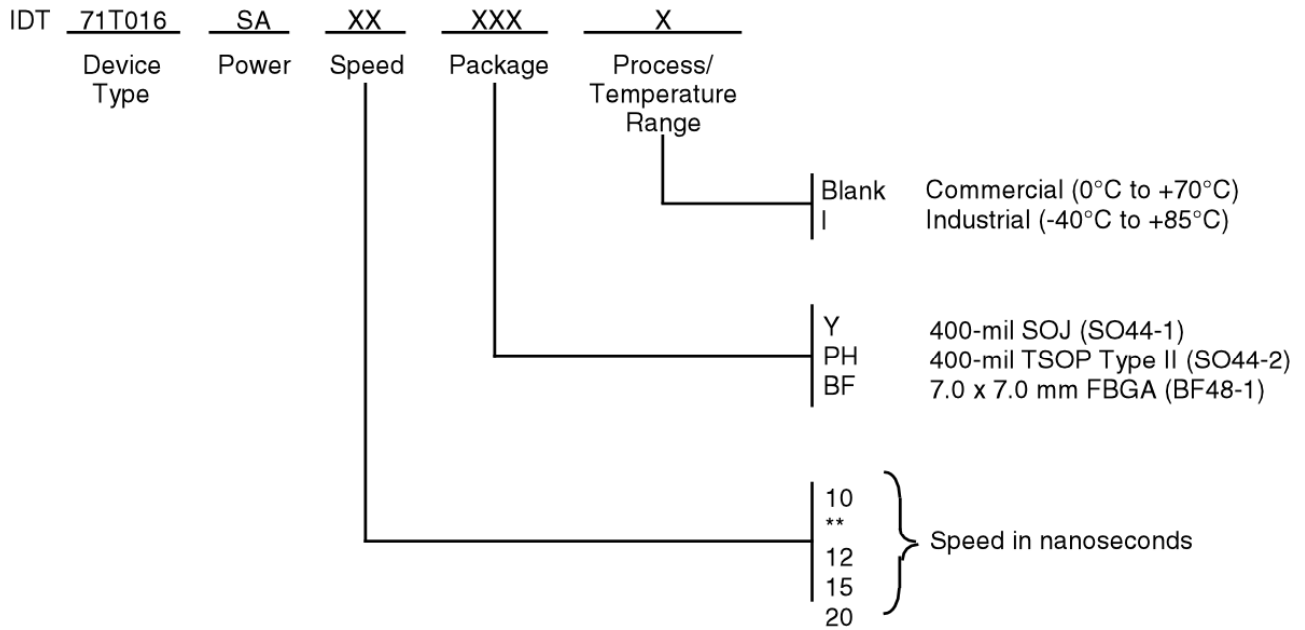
IDT 71T016 SA XX XXX X

Device Type

Power

Speed

Package

Process/ Temperature Range

Blank Commercial (0°C to +70°C)
I Industrial (-40°C to +85°C)

Y 400-mil SOJ (SO44-1)
PH 400-mil TSOP Type II (SO44-2)
BF 7.0 x 7.0 mm FBGA (BF48-1)

10
**
12
15
20
Speed in nanoseconds